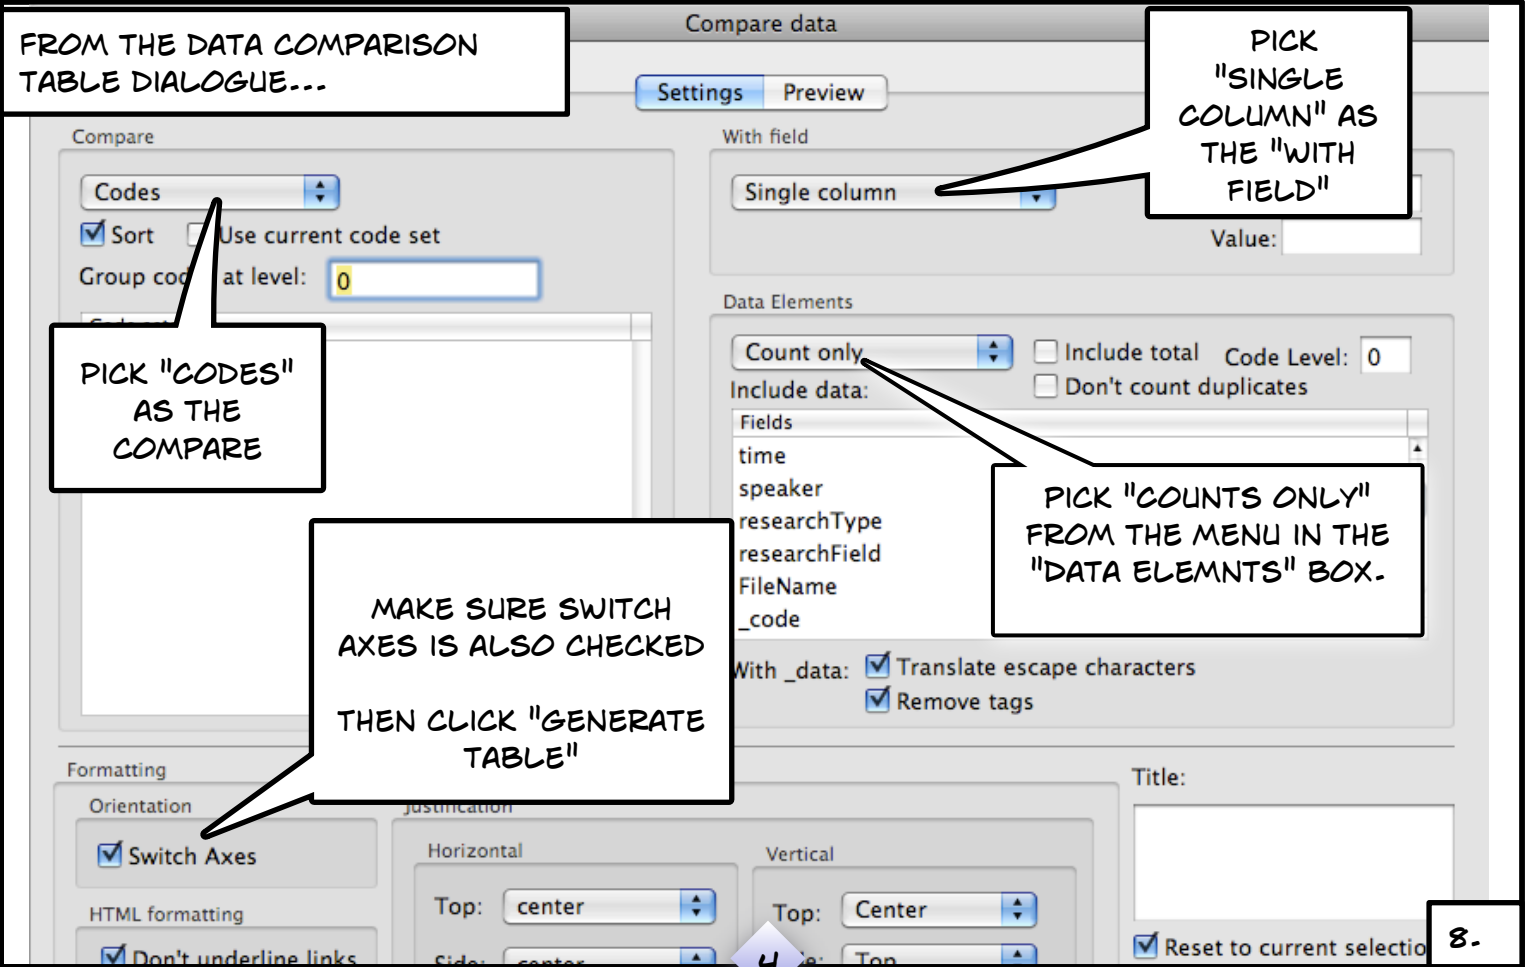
FROM THE DATA COMPARISON TABLE DIALOGUE...

Compare data

Settings Preview

PICK "SINGLE COLUMN" AS THE "WITH FIELD"

Compare

Codes

Sort Use current code set

Group cod at level: 0

PICK "CODES" AS THE COMPARE

With field

Single column

Value:

Data Elements

Count only

Include total Code Level: 0

Don't count duplicates

Include data:

Fields

time

speaker

researchType

researchField

FileName

_code

PICK "COUNTS ONLY" FROM THE MENU IN THE "DATA ELEMNTS" BOX.

MAKE SURE SWITCH AXES IS ALSO CHECKED

THEN CLICK "GENERATE TABLE"

With _data: Translate escape characters

Remove tags

Formatting

Orientation

Switch Axes

HTML formatting

Don't underline links

Justification

Horizontal

Top: center

Side: center

Vertical

Top: Center

Top

Title:

Reset to current selectio

8.